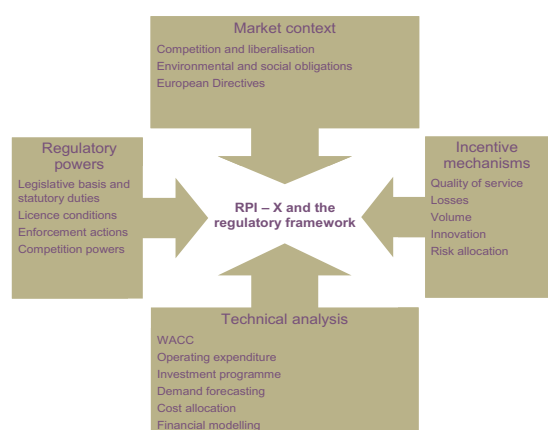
Market context
Competition and liberalisation
Environmental and social obligations
European Directives

Regulatory powers
Legislative basis and statutory duties
Licence conditions
Enforcement actions
Competition powers

RPI – X and the regulatory framework

Incentive mechanisms
Quality of service
Losses
Volume
Innovation
Risk allocation

Technical analysis
WACC
Operating expenditure
Investment programme
Demand forecasting
Cost allocation
Financial modelling